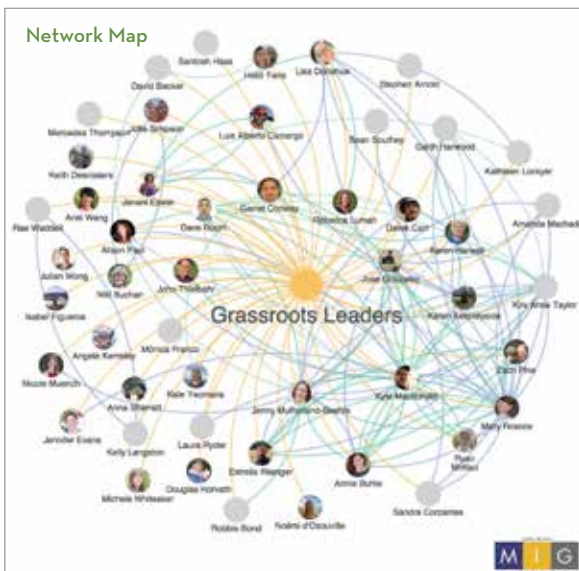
Network Map

Santosh Hass
Heidi Farris
Lisa Donahue
Stephen Arnold
David Becker
Mercedes Thompson
Kate Simpson
Luis Alberto Camargo
Sean Southey
Gerth Harwood
Kathleen Lockyer
Keith Desrosiers
Janani Easter
Daniel Conway
Gabrielle Lyman
Derek Carr
Amanda Machado
Rae Waddell
Anei Wang
Dave Room
Karen Randall
Alison Paul
Julian Wong
Will Buchan
John Thornburgh
Jose Gonzalez
Kim-Anne Taylor
Isabel Figueroa
Grassroots Leaders
Karen Keenleyside
Mónica Franco
Angela Kennedy
Zach Pine
Nicole Muench
Kate Yeomans
Anna Shernett
Jenny Mulholland-Beahrs
Kyle Macdonald
Mary Roscoe
Jennifer Evans
Kelly Langston
Laura Ryder
Ryan Mitten
Estrella Wenger
Annie Burke
Michele Whiteaker
Douglas Horvath
Sandra Gonzales
Robbie Bond
Noémi d'Ozouville
MIG